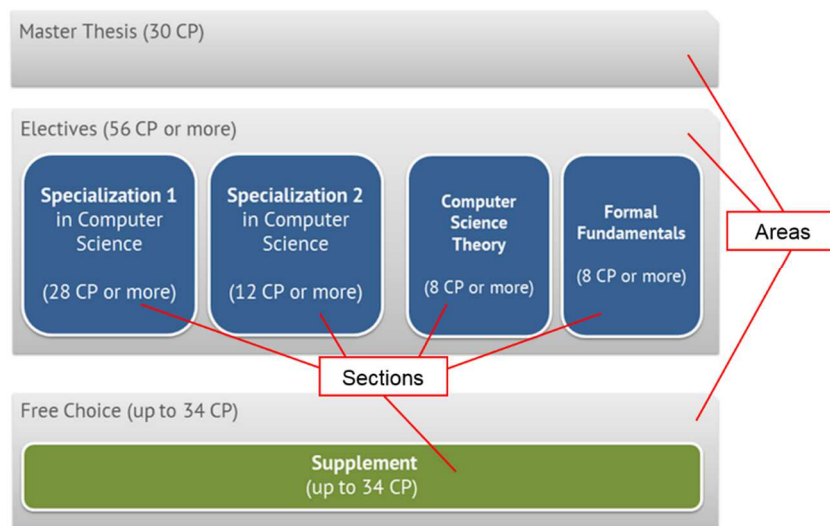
Master Thesis (30 CP)

Electives (56 CP or more)

**Specialization 1** in Computer Science

(28 CP or more)

**Specialization 2** in Computer Science

(12 CP or more)

**Computer Science Theory**

(8 CP or more)

**Formal Fundamentals**

(8 CP or more)

Areas

Sections

Free Choice (up to 34 CP)

**Supplement**
(up to 34 CP)